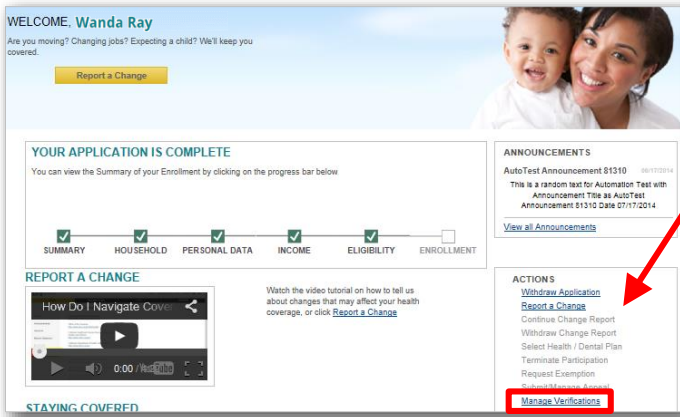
WELCOME, Wanda Ray

Are you moving? Changing jobs? Expecting a child? We'll keep you covered.

Report a Change

YOUR APPLICATION IS COMPLETE

You can view the Summary of your Enrollment by clicking on the progress bar below

SUMMARY HOUSEHOLD PERSONAL DATA INCOME ELIGIBILITY ENROLLMENT

REPORT A CHANGE

How Do I Navigate Cover

0:00 / YouTube

Watch the video tutorial on how to tell us about changes that may affect your health coverage, or click Report a Change

STAYING COVERED

ANNOUNCEMENTS

AutoTest Announcement 81310 08/17/2014

This is a random text for Automation Test with Announcement Title as AutoTest Announcement 81310 Date 07/17/2014

View all Announcements

ACTIONS

Withdraw Application
Report a Change
Continue Change Report
Withdraw Change Report
Select Health / Dental Plan
Terminate Participation
Request Exemption
Submit/Manage Appeal
Manage Verifications